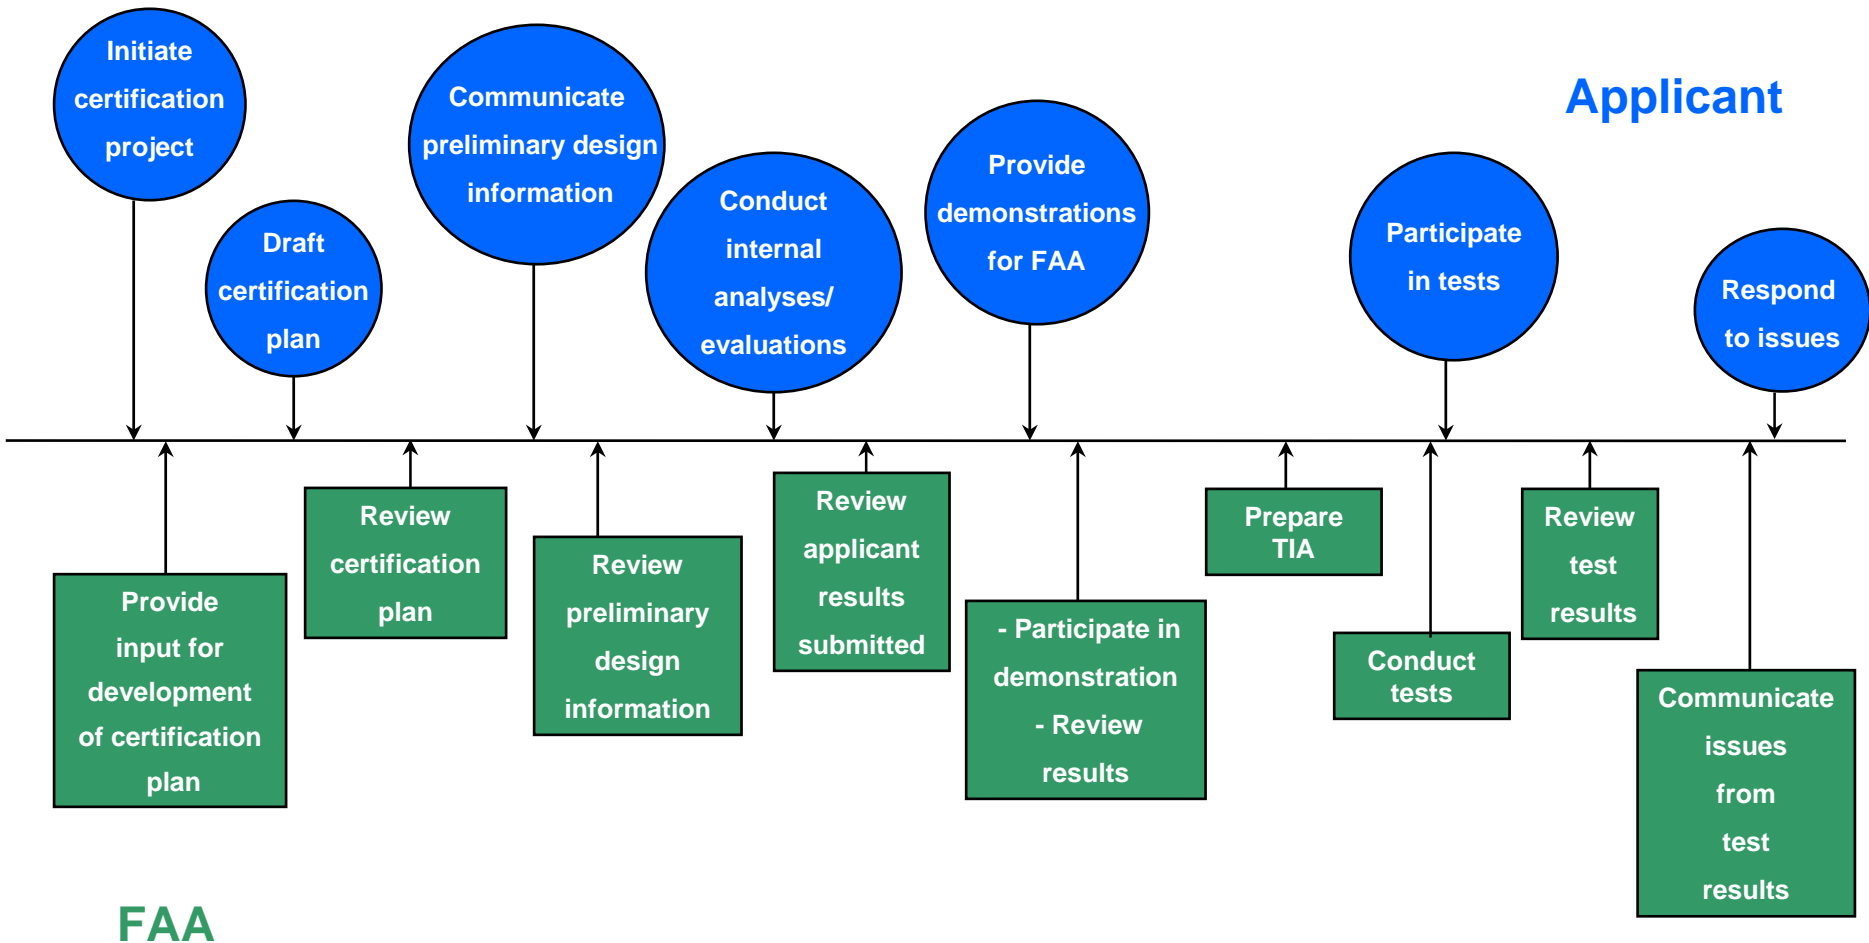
Initiate certification project

Draft certification plan

Communicate preliminary design information

Conduct internal analyses/ evaluations

Provide demonstrations for FAA

Participate in tests

Respond to issues

Applicant

Provide input for development of certification plan

Review certification plan

Review preliminary design information

Review applicant results submitted

- Participate in demonstration
- Review results

Prepare TIA

Conduct tests

Review test results

Communicate issues from test results

FAA